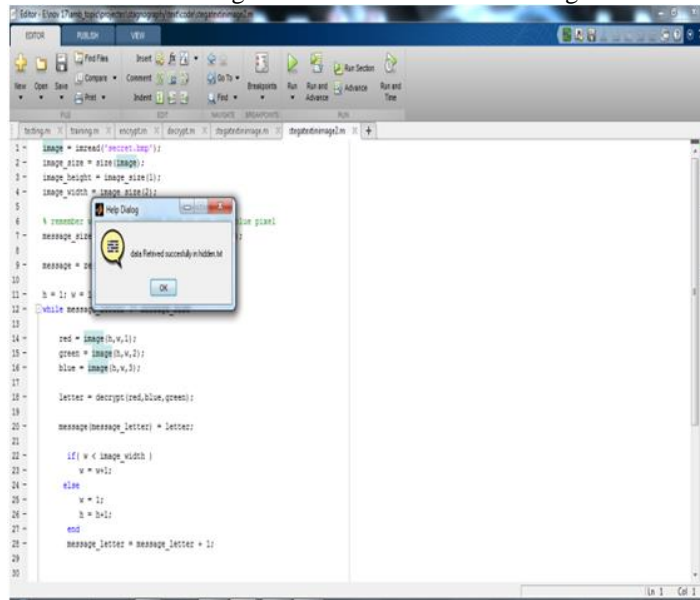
Editor - E:\nov 17\amb_topic\projects\steganography\test\color steganotextinimage2.m

EDITOR PUBLISH VIEW

New Open Save Find Files Compare Print Insert Comment Indent Go To Find Breakpoints Run Run and Advance Run Section Advance Run and Time

FILE EDIT NAVIGATE BREAKPOINTS RUN

testing.m × training.m × encrypt.m × decrypt.m × stegatextinimage.m × stegatextinimage2.m × +

1 - image = imread('secret.bmp');
2 - image_size = size(image);
3 - image_height = image_size(1);
4 - image_width = image_size(2);
5
6 % remember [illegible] blue pixel
7 - message_size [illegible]
8
9 - message = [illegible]
10
11 - h = 1; w = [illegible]
12 - while message_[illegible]
13
14 - red = image(h,w,1);
15 - green = image(h,w,2);
16 - blue = image(h,w,3);
17
18 - letter = decrypt(red,blue,green);
19
20 - message(message_letter) = letter;
21
22 - if( w < image_width )
23 - w = w+1;
24 - else
25 - w = 1;
26 - h = h+1;
27 - end
28 - message_letter = message_letter + 1;
29
30

Help Dialog

data Retived succesfully in hidden.txt

OK

Ln 1 Col 1